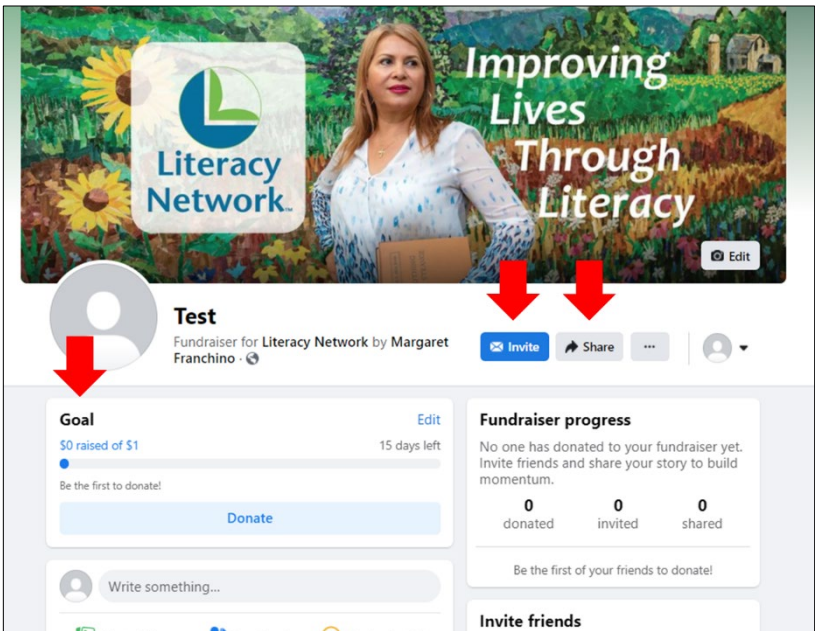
Literacy Network™

Improving Lives Through Literacy

Edit

Test

Fundraiser for Literacy Network by Margaret Franchino ·

Invite

Share

···

Goal

Edit

$0 raised of $1

15 days left

Be the first to donate!

Donate

Write something...

Fundraiser progress

No one has donated to your fundraiser yet. Invite friends and share your story to build momentum.

| 0 | 0 | 0 |
|---|---|---|
| donated | invited | shared |

Be the first of your friends to donate!

Invite friends